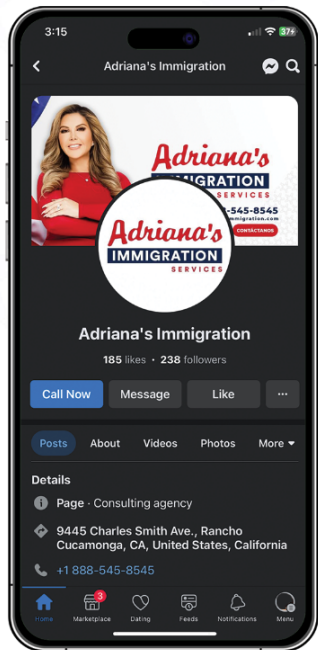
3:15
37+

Adriana's Immigration

Adriana's
IMMIGRATION
SERVICES
-545-8545
immigration.com
CONTÁCTANOS

Adriana's
IMMIGRATION
SERVICES

Adriana's Immigration
185 likes • 238 followers

Call Now
Message
Like
···

Posts
About
Videos
Photos
More

Details
Page · Consulting agency
9445 Charles Smith Ave., Rancho Cucamonga, CA, United States, California
+1 888-545-8545

Home
3
Marketplace
Dating
Feeds
Notifications
Menu